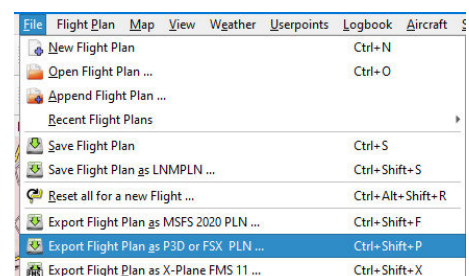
File Flight Plan Map View Weather Userpoints Logbook Aircraft S

New Flight Plan Ctrl+N
Open Flight Plan ... Ctrl+O
Append Flight Plan ...
Recent Flight Plans
Save Flight Plan Ctrl+S
Save Flight Plan as LNMPLN ... Ctrl+Shift+S
Reset all for a new Flight ... Ctrl+Alt+Shift+R
Export Flight Plan as MSFS 2020 PLN ... Ctrl+Shift+F
Export Flight Plan as P3D or FSX PLN ... Ctrl+Shift+P
Export Flight Plan as X-Plane FMS 11 ... Ctrl+Shift+X